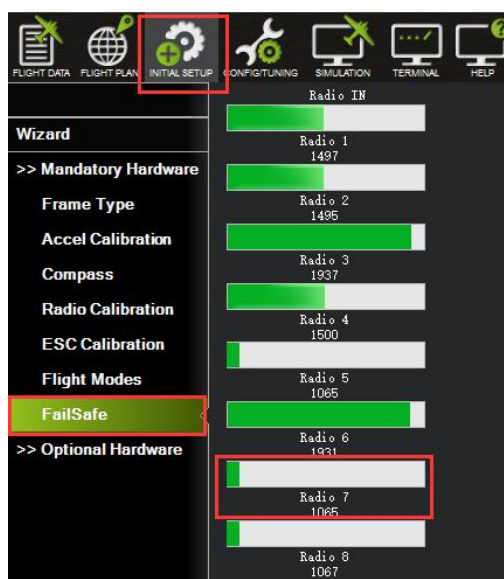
FLIGHT DATA FLIGHT PLAN INITIAL SETUP CONFIG/TUNING SIMULATION TERMINAL HELP

Wizard
>> Mandatory Hardware
Frame Type
Accel Calibration
Compass
Radio Calibration
ESC Calibration
Flight Modes
FailSafe
>> Optional Hardware

Radio IN
Radio 1
1497
Radio 2
1495
Radio 3
1937
Radio 4
1500
Radio 5
1065
Radio 6
1931
Radio 7
1065
Radio 8
1067